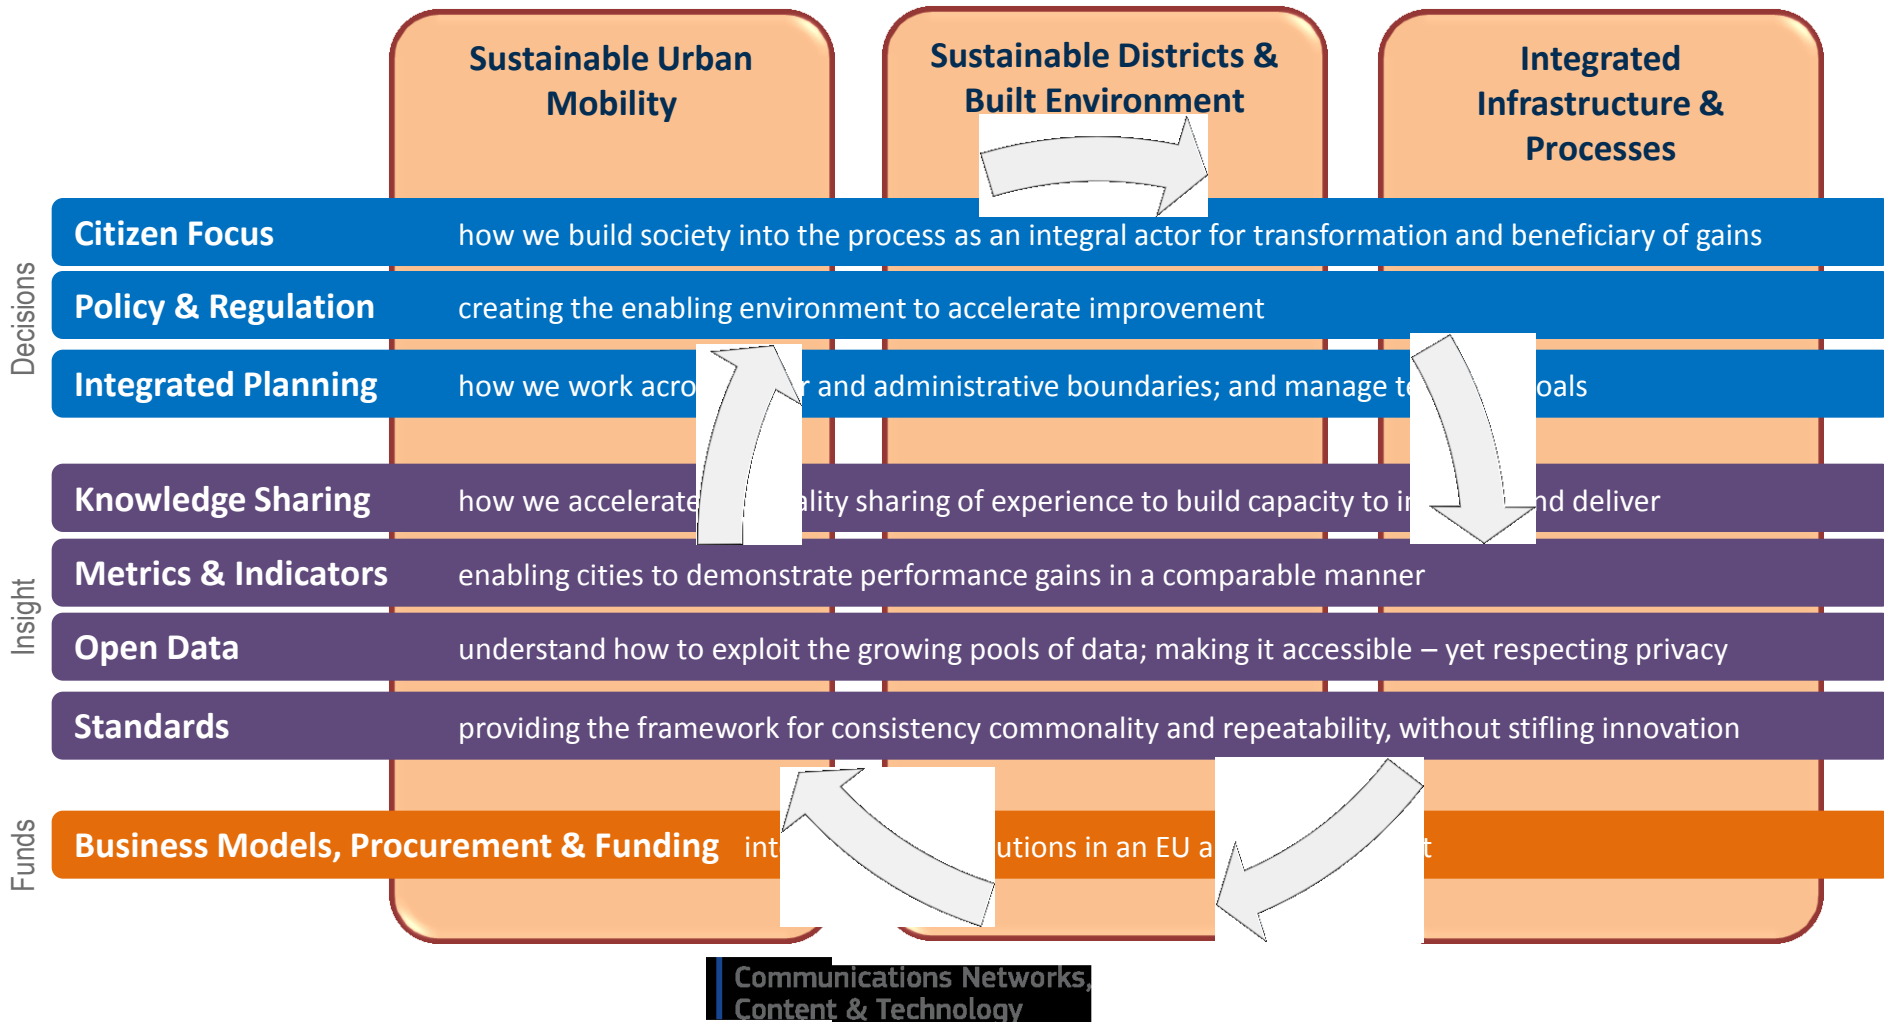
Sustainable Urban Mobility

Sustainable Districts & Built Environment

Integrated Infrastructure & Processes

Decisions

Citizen Focus how we build society into the process as an integral actor for transformation and beneficiary of gains

Policy & Regulation creating the enabling environment to accelerate improvement

Integrated Planning how we work acro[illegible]r and administrative boundaries; and manage t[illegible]oals

Insight

Knowledge Sharing how we accelerate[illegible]ality sharing of experience to build capacity to i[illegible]nd deliver

Metrics & Indicators enabling cities to demonstrate performance gains in a comparable manner

Open Data understand how to exploit the growing pools of data; making it accessible – yet respecting privacy

Standards providing the framework for consistency commonality and repeatability, without stifling innovation

Funds

Business Models, Procurement & Funding int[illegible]utions in an EU a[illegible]t

Communications Networks, Content & Technology